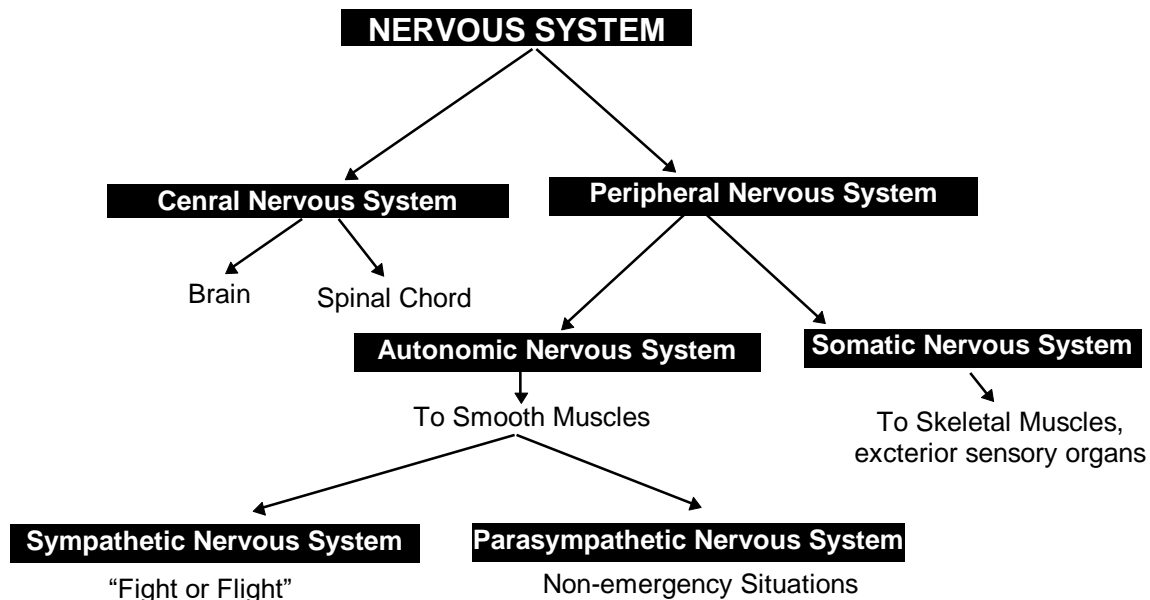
NERVOUS SYSTEM

Cenral Nervous System

Brain

Spinal Chord

Peripheral Nervous System

Autonomic Nervous System

To Smooth Muscles

Somatic Nervous System

To Skeletal Muscles, excterior sensory organs

Sympathetic Nervous System

"Fight or Flight"

Parasympathetic Nervous System

Non-emergency Situations